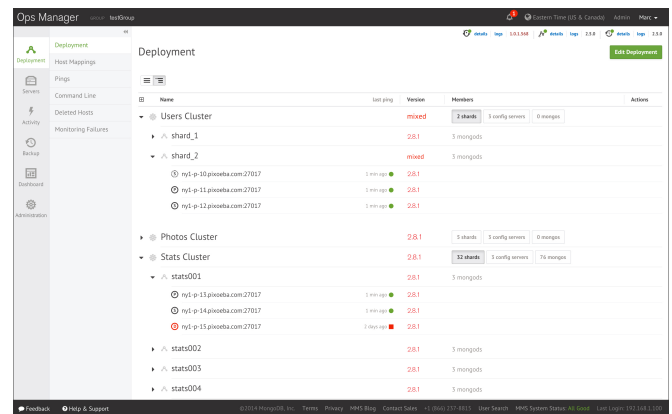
Ops Manager GROUP testGroup

1 Eastern Time (US & Canada) Admin More

details logs 1.0.1.948 details logs 2.5.0 details logs 2.5.0

Deployment
Servers
Activity
Backup
Dashboard
Administration

Deployment
Host Mappings
Pings
Command Line
Deleted Hosts
Monitoring Failures

Deployment

Edit Deployment

| | Name | last ping | Version | Members | Actions |
|---|---|---|---|---|---|
| | Users Cluster | | mixed | 2 shards 3 config servers 0 mongos | |
| | shard_1 | | 2.8.1 | 3 mongods | |
| | shard_2 | | mixed | 3 mongods | |
| | ny1-p-10.pixoeba.com:27017 | 1 min ago | 2.8.1 | | |
| | ny1-p-11.pixoeba.com:27017 | 1 min ago | 2.8.1 | | |
| | ny1-p-12.pixoeba.com:27017 | 1 min ago | 2.8.1 | | |
| | Photos Cluster | | 2.8.1 | 5 shards 3 config servers 0 mongos | |
| | Stats Cluster | | 2.8.1 | 32 shards 3 config servers 76 mongos | |
| | stats001 | | 2.8.1 | 3 mongods | |
| | ny1-p-13.pixoeba.com:27017 | 1 min ago | 2.8.1 | | |
| | ny1-p-14.pixoeba.com:27017 | 1 min ago | 2.8.1 | | |
| | ny1-p-15.pixoeba.com:27017 | 2 days ago | 2.8.1 | | |
| | stats002 | | 2.8.1 | 3 mongods | |
| | stats003 | | 2.8.1 | 3 mongods | |
| | stats004 | | 2.8.1 | 3 mongods | |

Feedback Help & Support ©2014 MongoDB, Inc. Terms Privacy MMS Blog Contact Sales +1 (866) 237-8815 User Search MMS System Status: All Good Last Login: 192.168.1.108